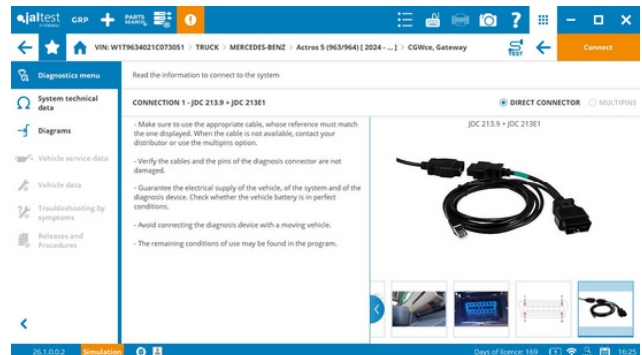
jaltest GRP PARTS SEARCH

VIN: W1T9634021C073051 > TRUCK > MERCEDES-BENZ > Actros 5 (963/964) [ 2024 - ... ] > CGWce, Gateway

Connect

Diagnostics menu

System technical data

Diagrams

Vehicle service data

Vehicle data

Troubleshooting by symptoms

Releases and Procedures

Read the information to connect to the system

CONNECTION 1 - JDC 213.9 + JDC 213E1

DIRECT CONNECTOR

MULTIPINS

- Make sure to use the appropriate cable, whose reference must match the one displayed. When the cable is not available, contact your distributor or use the multipins option.

- Verify the cables and the pins of the diagnosis connector are not damaged.

- Guarantee the electrical supply of the vehicle, of the system and of the diagnosis device. Check whether the vehicle battery is in perfect conditions.

- Avoid connecting the diagnosis device with a moving vehicle.

- The remaining conditions of use may be found in the program.

JDC 213.9 + JDC 213E1

26.1.0.0.2 Simulation

Days of licence: 169

16:25